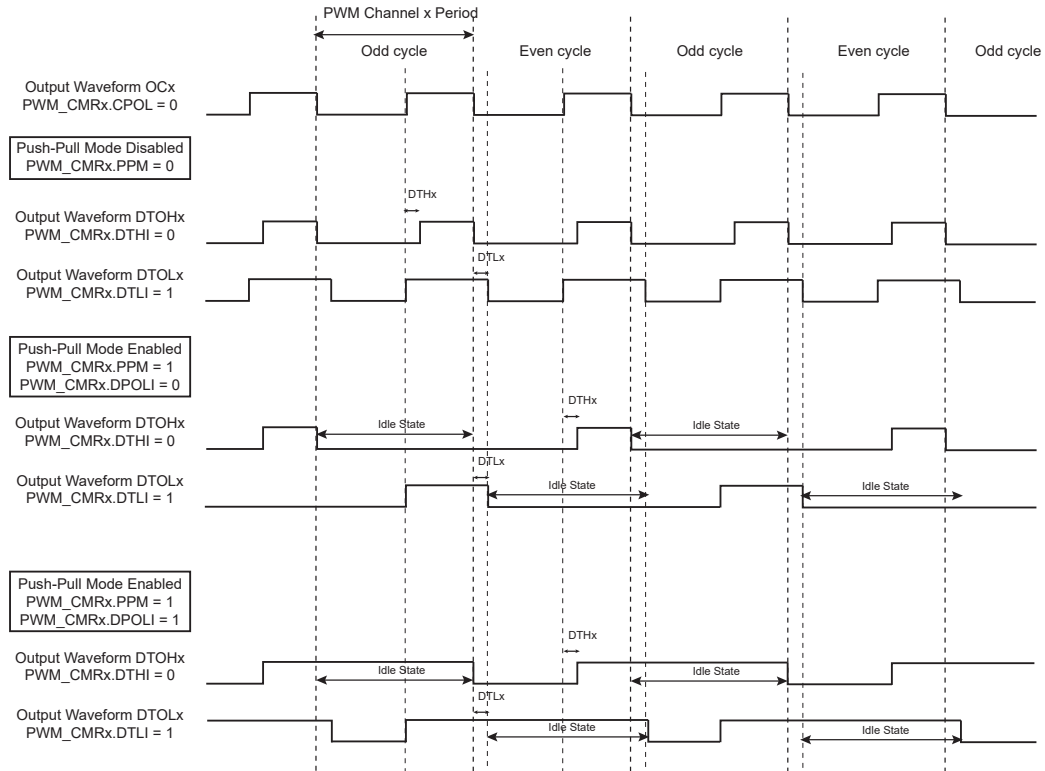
PWM Channel x Period

Odd cycle

Even cycle

Odd cycle

Even cycle

Odd cycle

Output Waveform OCx
PWM_CMRx.CPOL = 0

Push-Pull Mode Disabled
PWM_CMRx.PPM = 0

DTHx

Output Waveform DTOHx
PWM_CMRx.DTHI = 0

DTLx

Output Waveform DTOLx
PWM_CMRx.DTLI = 1

Push-Pull Mode Enabled
PWM_CMRx.PPM = 1
PWM_CMRx.DPOLI = 0

DTHx

Output Waveform DTOHx
PWM_CMRx.DTHI = 0

Idle State

Idle State

DTLx

Output Waveform DTOLx
PWM_CMRx.DTLI = 1

Idle State

Idle State

Push-Pull Mode Enabled
PWM_CMRx.PPM = 1
PWM_CMRx.DPOLI = 1

DTHx

Output Waveform DTOHx
PWM_CMRx.DTHI = 0

Idle State

Idle State

DTLx

Output Waveform DTOLx
PWM_CMRx.DTLI = 1

Idle State

Idle State